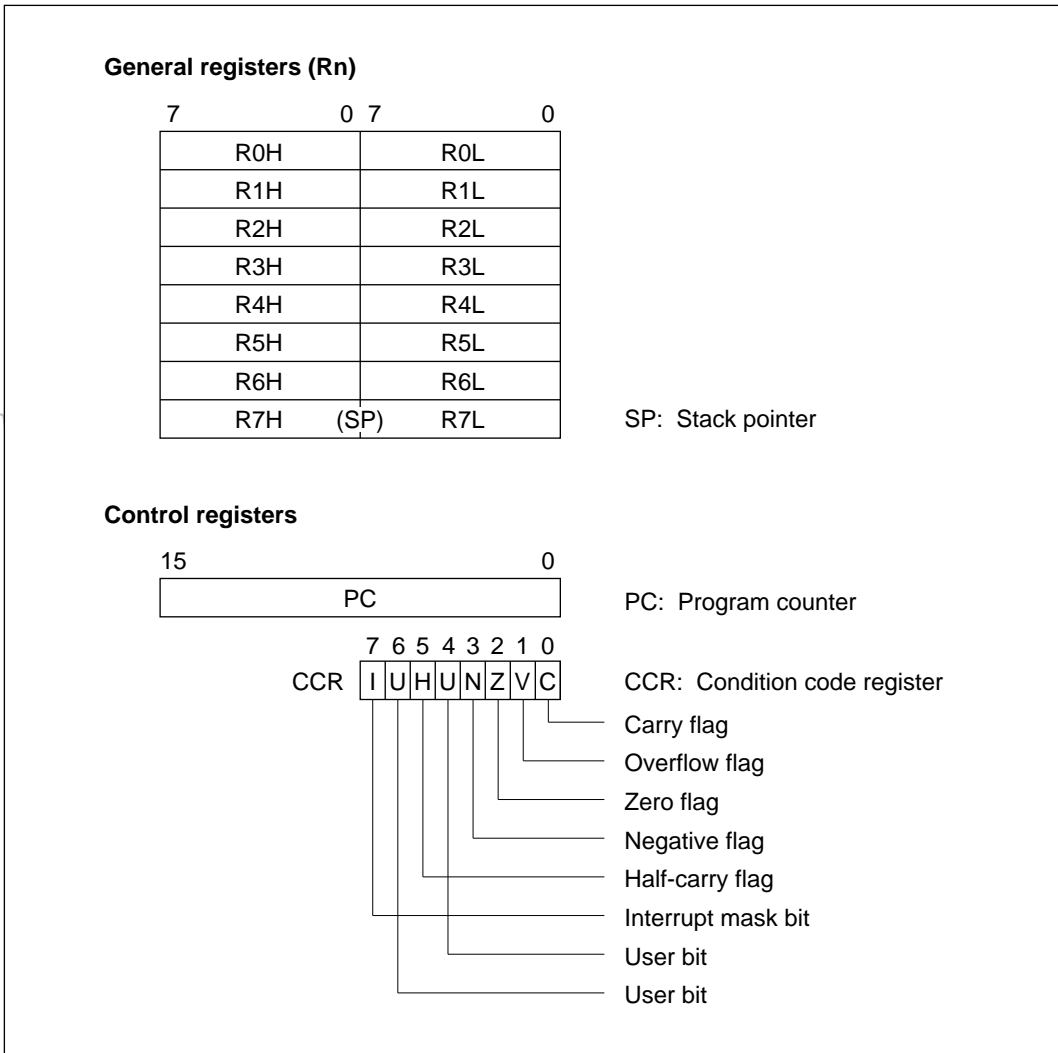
General registers (Rn)

| 7 0 | 7 0 |
|---|---|
| R0H | R0L |
| R1H | R1L |
| R2H | R2L |
| R3H | R3L |
| R4H | R4L |
| R5H | R5L |
| R6H | R6L |
| R7H (SP) | R7L |

SP: Stack pointer

Control registers

15 0
PC

PC: Program counter

7 6 5 4 3 2 1 0
CCR I U H U N Z V C

CCR: Condition code register

Carry flag
Overflow flag
Zero flag
Negative flag
Half-carry flag
Interrupt mask bit
User bit
User bit